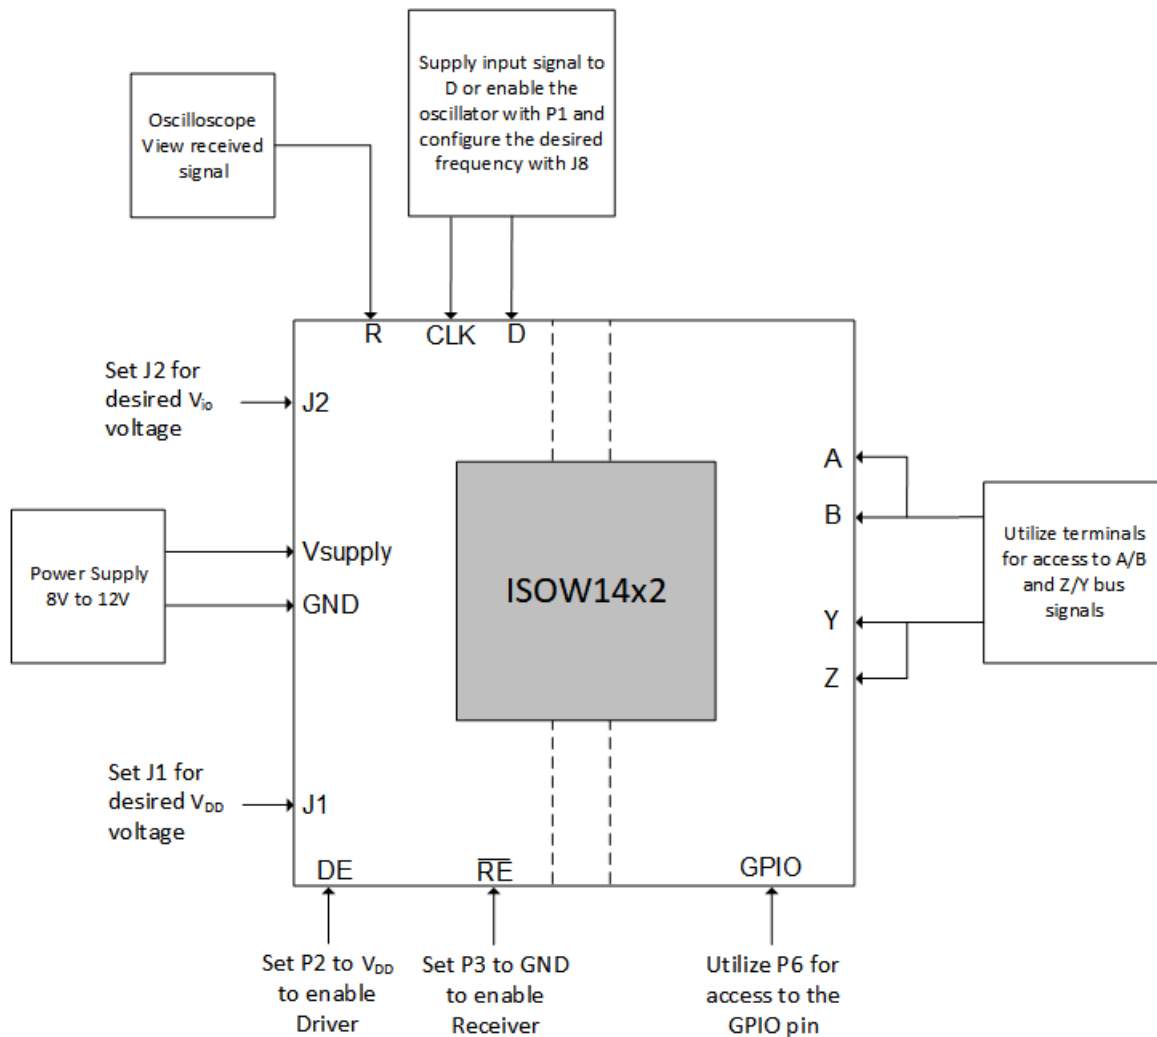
Oscilloscope View received signal

Supply input signal to D or enable the oscillator with P1 and configure the desired frequency with J8

R CLK D

Set J2 for desired $V_{io}$ voltage

J2

Power Supply 8V to 12V

Vsupply

GND

ISOW14x2

A

B

Y

Z

Utilize terminals for access to A/B and Z/Y bus signals

Set J1 for desired $V_{DD}$ voltage

J1

DE $\overline{RE}$ GPIO

Set P2 to $V_{DD}$ to enable Driver

Set P3 to GND to enable Receiver

Utilize P6 for access to the GPIO pin